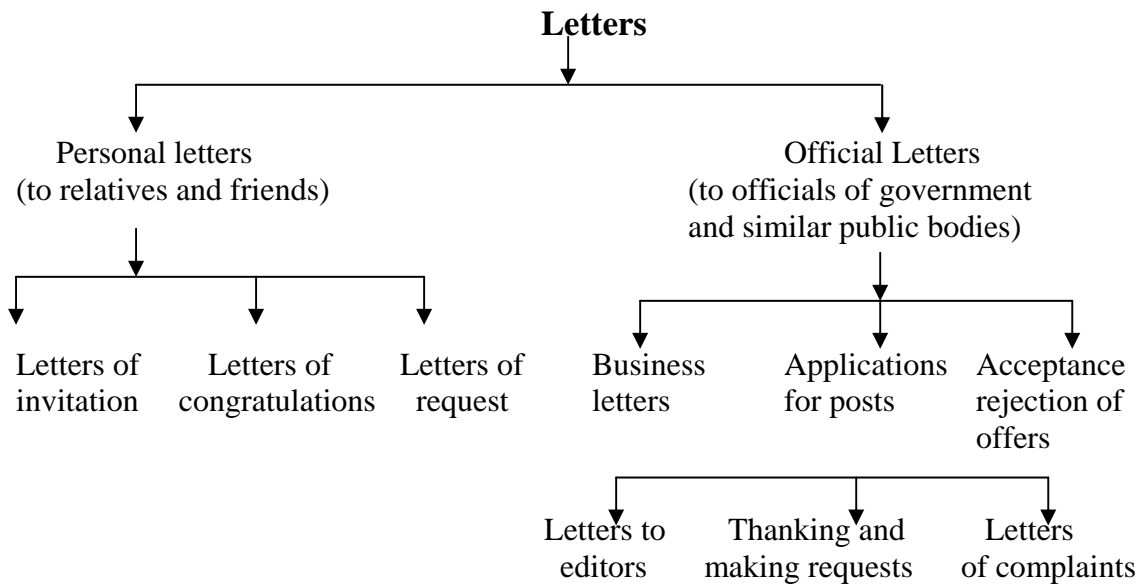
**Letters**

Personal letters (to relatives and friends)

Official Letters (to officials of government and similar public bodies)

Letters of invitation

Letters of congratulations

Letters of request

Business letters

Applications for posts

Acceptance rejection of offers

Letters to editors

Thanking and making requests

Letters of complaints